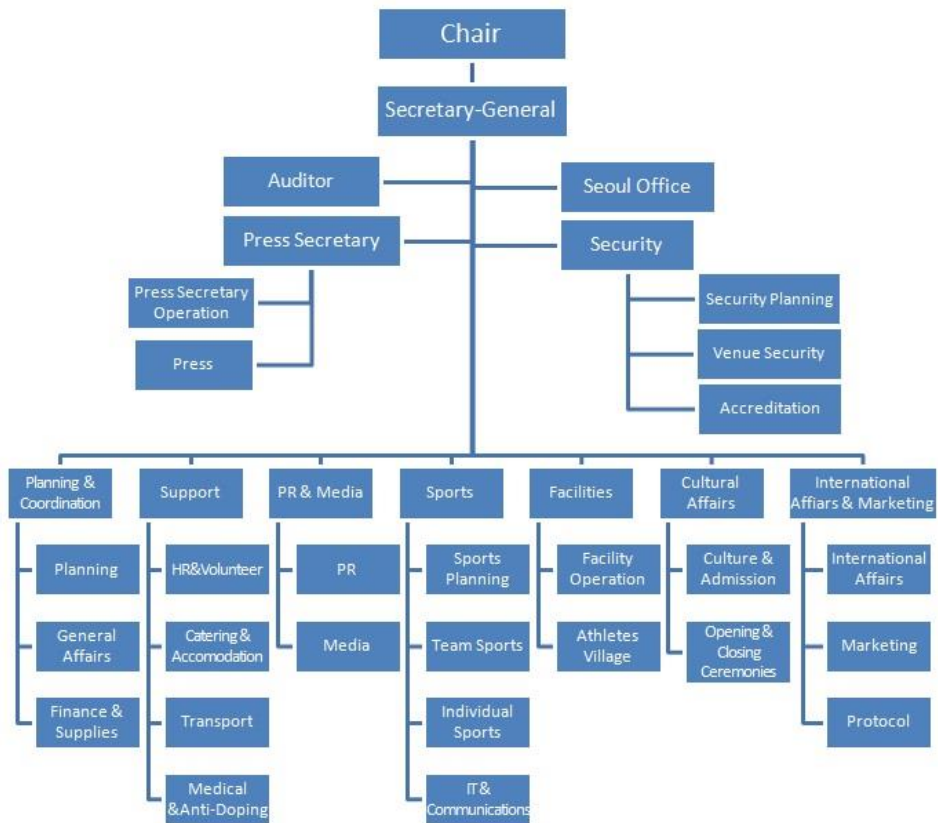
Chair

Secretary-General

Auditor

Seoul Office

Press Secretary

Security

Press Secretary Operation

Press

Security Planning

Venue Security

Accreditation

Planning & Coordination

Planning

General Affairs

Finance & Supplies

Support

HR&Volunteer

Catering & Accomodation

Transport

Medical &Anti-Doping

PR & Media

PR

Media

Sports

Sports Planning

Team Sports

Individual Sports

IT& Communications

Facilities

Facility Operation

Athletes Village

Cultural Affairs

Culture & Admission

Opening & Closing Ceremonies

International Affiars & Marketing

International Affairs

Marketing

Protocol